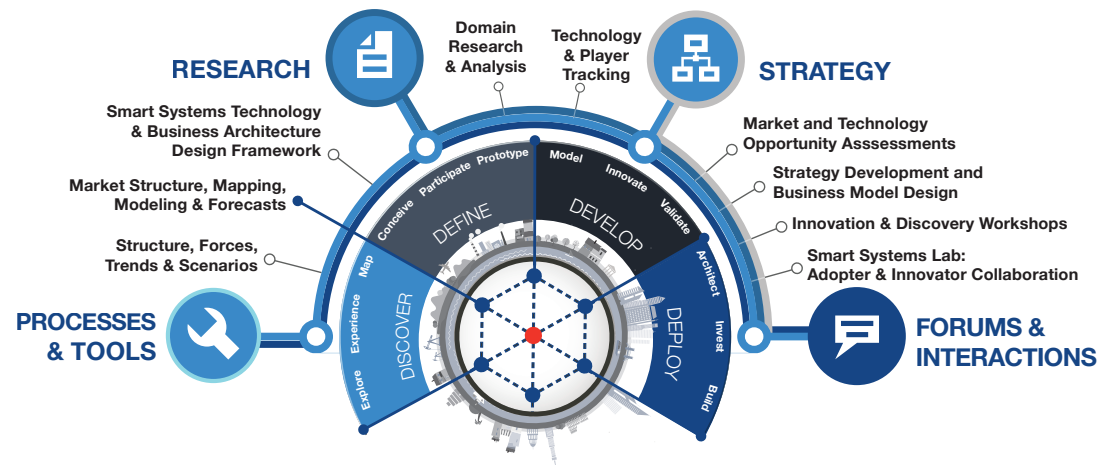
RESEARCH

Domain Research & Analysis

Technology & Player Tracking

STRATEGY

Smart Systems Technology & Business Architecture Design Framework

Market Structure, Mapping, Modeling & Forecasts

Structure, Forces, Trends & Scenarios

Market and Technology Opportunity Asssessments

Strategy Development and Business Model Design

Innovation & Discovery Workshops

Smart Systems Lab: Adopter & Innovator Collaboration

Conceive Participate Prototype

DEFINE

Model Innovate Validate

DEVELOP

Map Experience Explore

DISCOVER

Architect Invest Build

DEPLOY

PROCESSES & TOOLS

FORUMS & INTERACTIONS